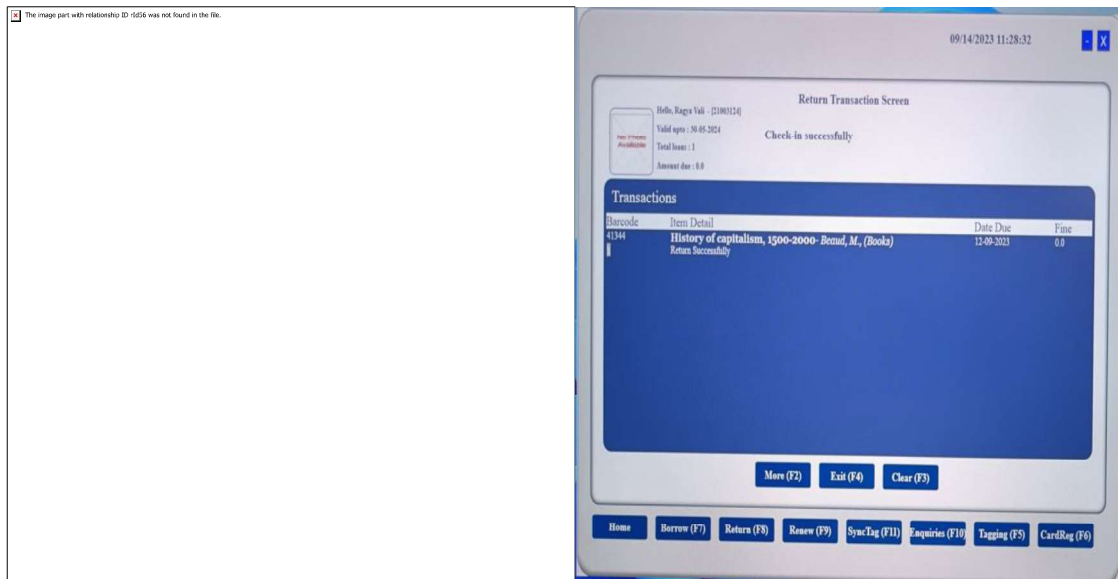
The image part with relationship ID rId56 was not found in the file.

09/14/2023 11:28:32

-
X

Return Transaction Screen

No Photo Available

Hello, Ragya Vali - [21003124]

Valid upto : 30-05-2024

Total loans : 1

Amount due : 0.0

Check-in successfully

Transactions

| Barcode | Item Detail | Date Due | Fine |
|---|---|---|---|
| 41344 | **History of capitalism, 1500-2000-** *Beaud, M., (Books)* Return Successfully | 12-09-2023 | 0.0 |

More (F2)
Exit (F4)
Clear (F3)

Home
Borrow (F7)
Return (F8)
Renew (F9)
SyncTag (F11)
Enquiries (F10)
Tagging (F5)
CardReg (F6)